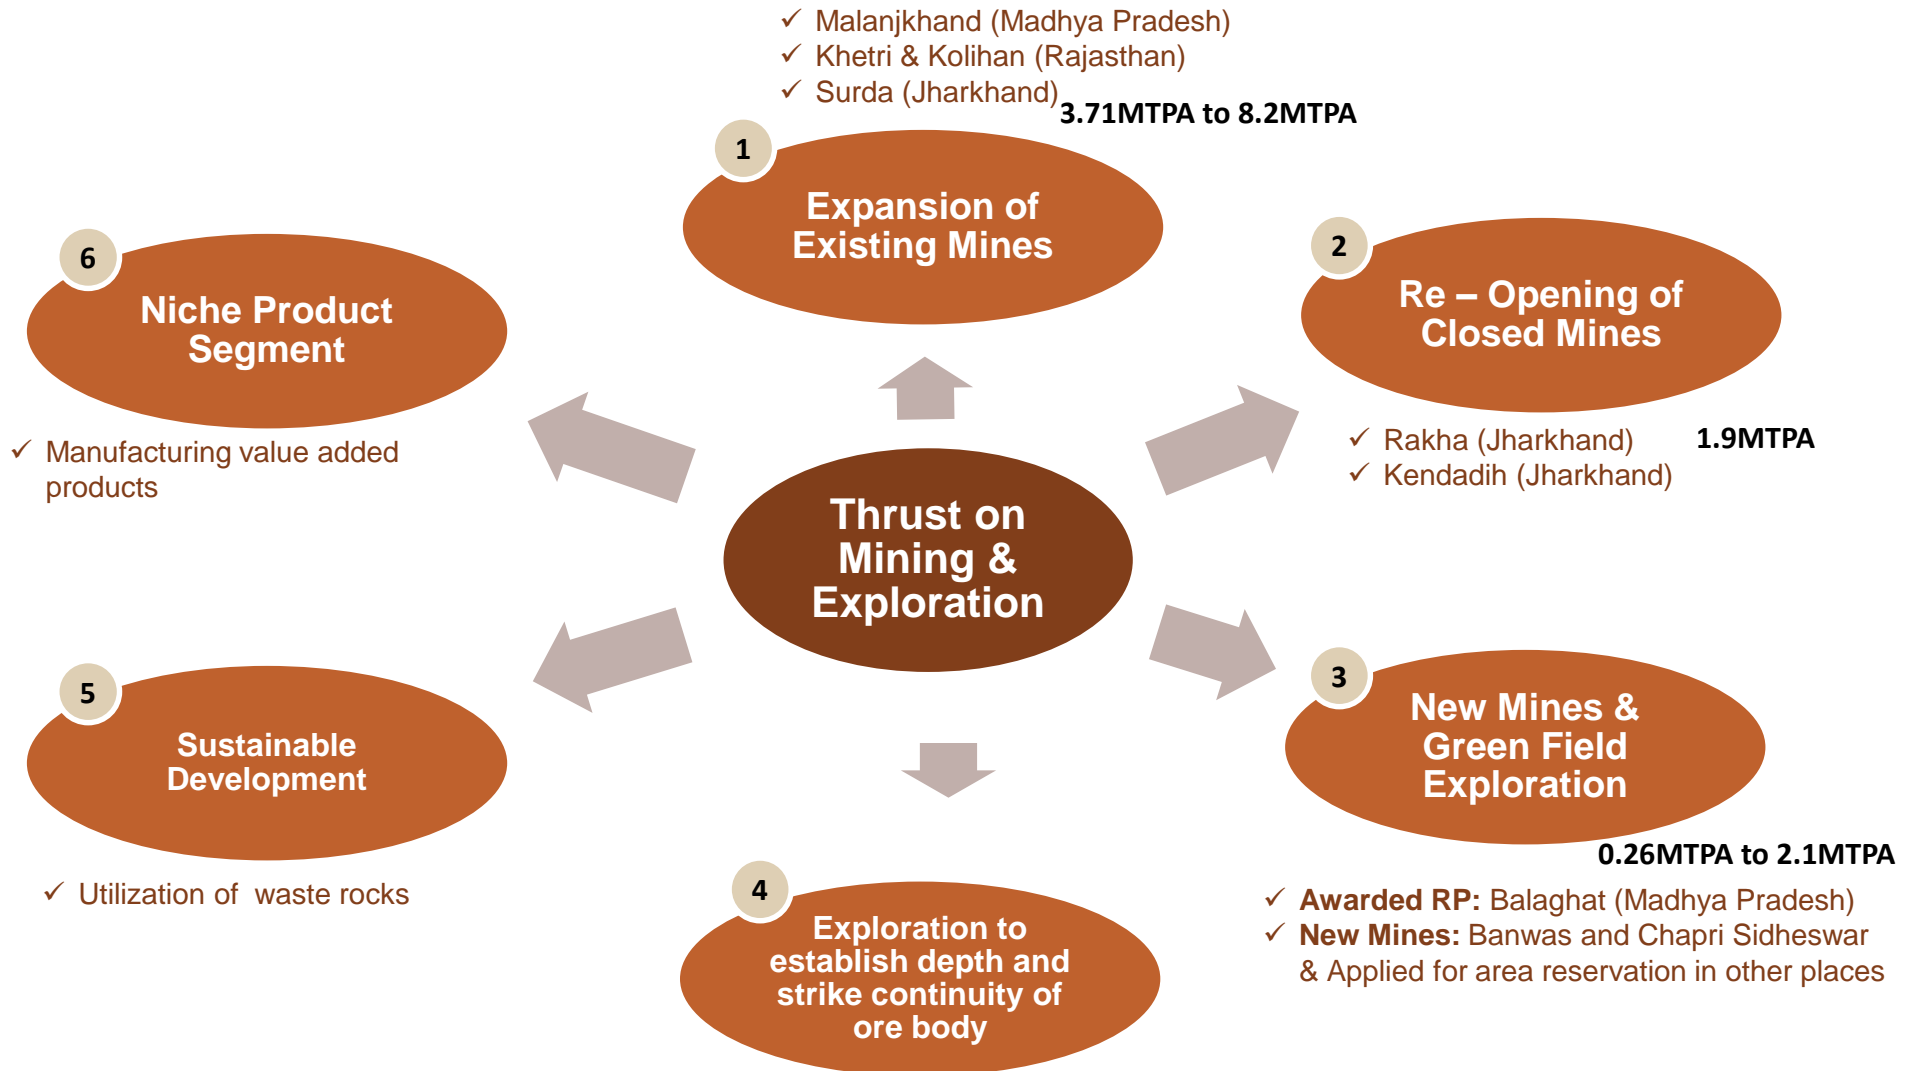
✓ Malanjkhand (Madhya Pradesh)
✓ Khetri & Kolihan (Rajasthan)
✓ Surda (Jharkhand)

3.71MTPA to 8.2MTPA

1
Expansion of Existing Mines

6
Niche Product Segment

✓ Manufacturing value added products

2
Re – Opening of Closed Mines

✓ Rakha (Jharkhand)
✓ Kendadih (Jharkhand)

1.9MTPA

Thrust on Mining & Exploration

5
Sustainable Development

✓ Utilization of waste rocks

3
New Mines & Green Field Exploration

0.26MTPA to 2.1MTPA

✓ Awarded RP: Balaghat (Madhya Pradesh)
✓ New Mines: Banwas and Chapri Sidheswar & Applied for area reservation in other places

4
Exploration to establish depth and strike continuity of ore body